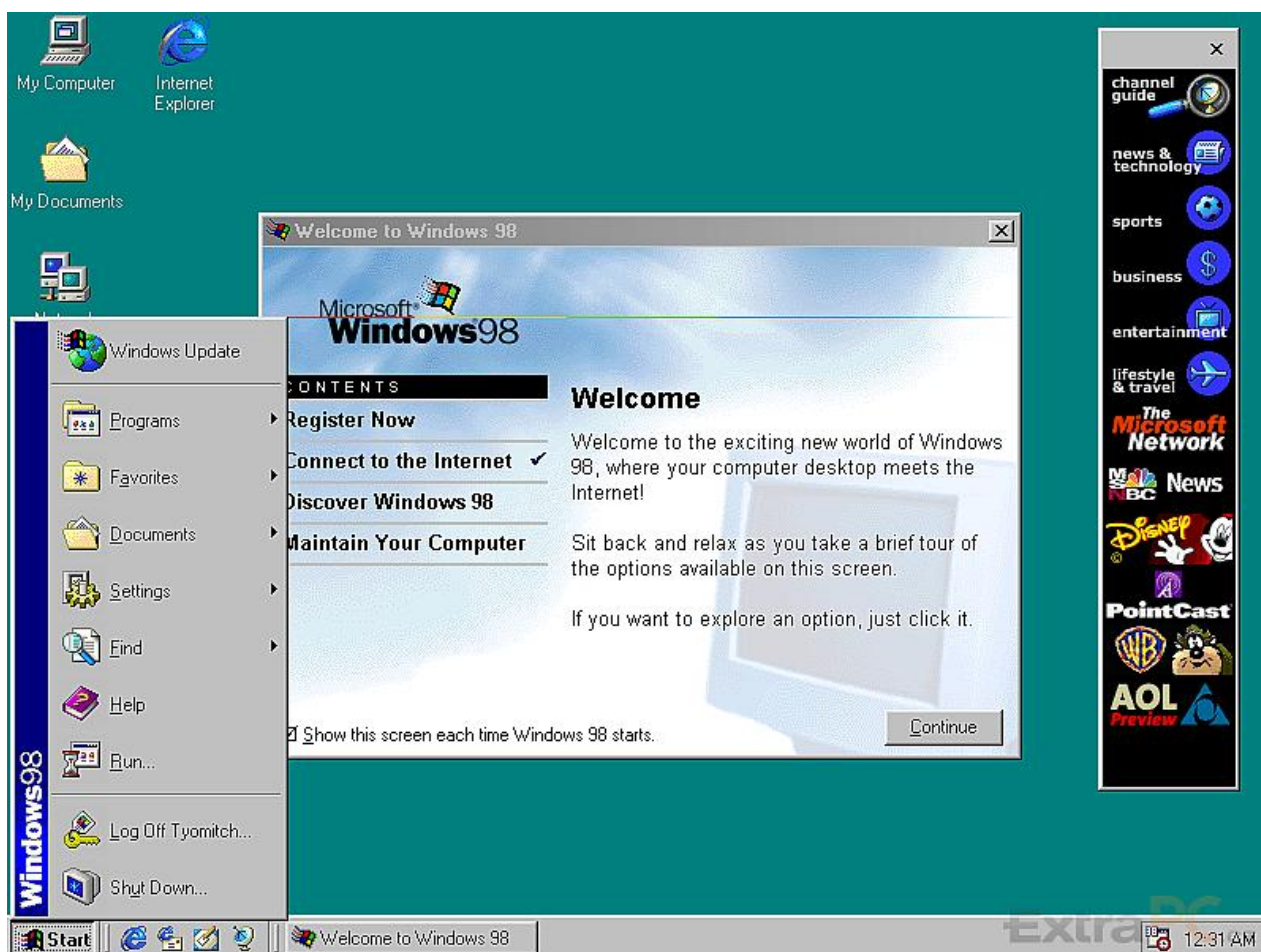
My Computer

Internet Explorer

My Documents

Welcome to Windows 98

Microsoft Windows98

CONTENTS

Register Now

Connect to the Internet ✓

Discover Windows 98

Maintain Your Computer

Welcome

Welcome to the exciting new world of Windows 98, where your computer desktop meets the Internet!

Sit back and relax as you take a brief tour of the options available on this screen.

If you want to explore an option, just click it.

☑ Show this screen each time Windows 98 starts.

Continue

×

channel guide

news & technology

sports

business

entertainment

lifestyle & travel

The Microsoft Network

NBC News

Disney

PointCast

WB

AOL Preview

Windows Update

Programs

Favorites

Documents

Settings

Find

Help

Run...

Log Off Tyomitch...

Shut Down...

Windows98

Start

Welcome to Windows 98

ExtraPC

12:31 AM